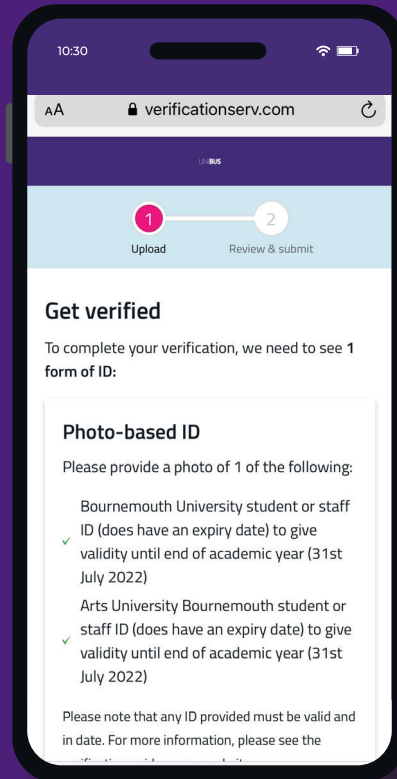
10:30

AA verificationserv.com

UNIBUS

1 Upload

2 Review & submit

Get verified

To complete your verification, we need to see **1 form of ID:**

Photo-based ID

Please provide a photo of 1 of the following:

✓ Bournemouth University student or staff ID (does have an expiry date) to give validity until end of academic year (31st July 2022)

✓ Arts University Bournemouth student or staff ID (does have an expiry date) to give validity until end of academic year (31st July 2022)

Please note that any ID provided must be valid and in date. For more information, please see the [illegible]